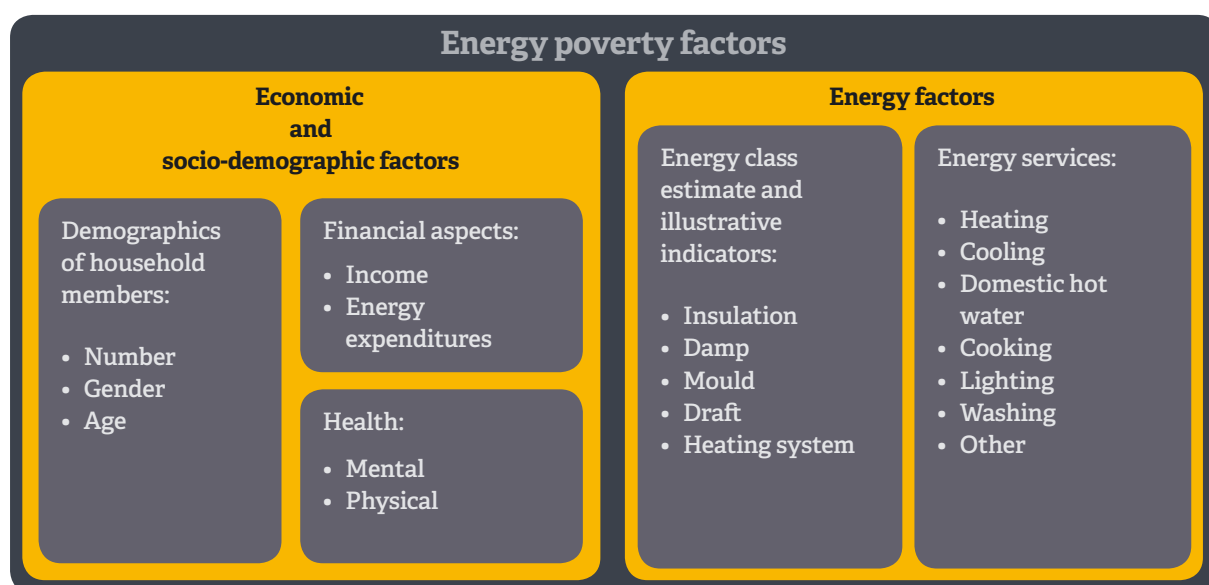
Energy poverty factors

Economic and socio-demographic factors

Demographics of household members:

- Number
- Gender
- Age

Financial aspects:

- Income
- Energy expenditures

Health:

- Mental
- Physical

Energy factors

Energy class estimate and illustrative indicators:

- Insulation
- Damp
- Mould
- Draft
- Heating system

Energy services:

- Heating
- Cooling
- Domestic hot water
- Cooking
- Lighting
- Washing
- Other